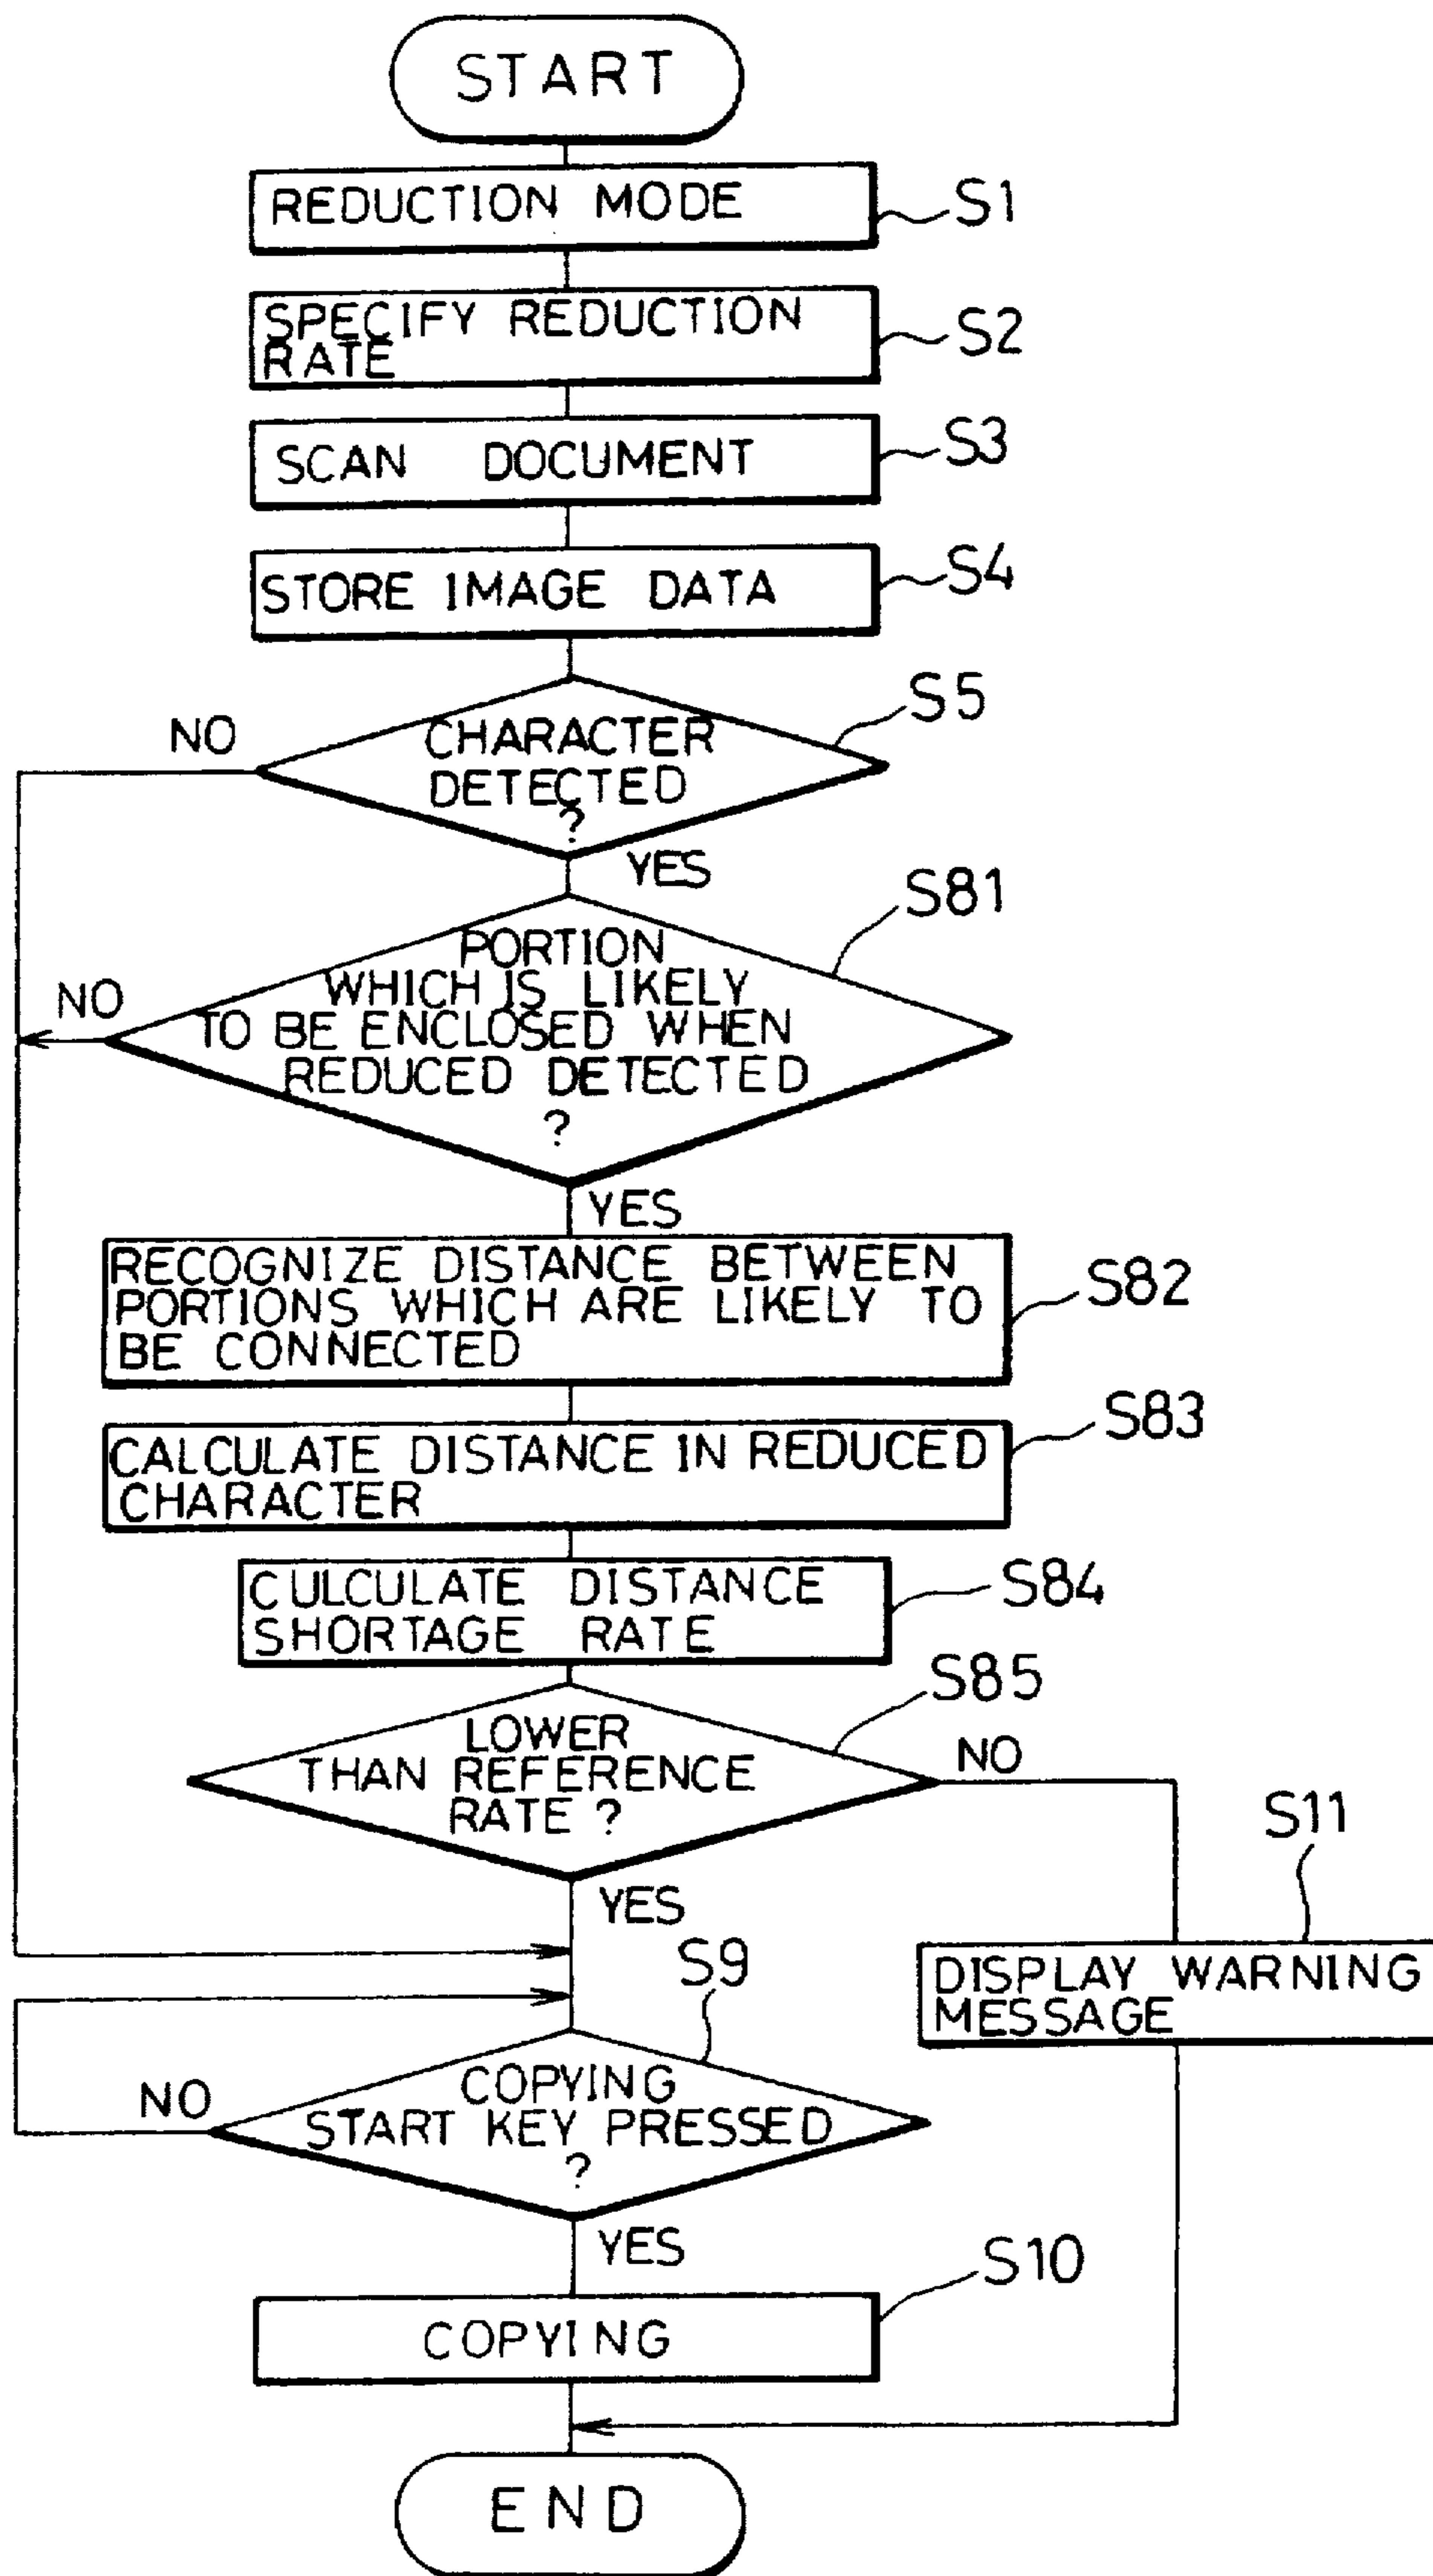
START

REDUCTION MODE S1

SPECIFY REDUCTION RATE S2

SCAN DOCUMENT S3

STORE IMAGE DATA S4

S5
NO
CHARACTER DETECTED ?
YES

S81
NO
PORTION WHICH IS LIKELY TO BE ENCLOSED WHEN REDUCED DETECTED ?
YES

RECOGNIZE DISTANCE BETWEEN PORTIONS WHICH ARE LIKELY TO BE CONNECTED S82

CALCULATE DISTANCE IN REDUCED CHARACTER S83

CULCULATE DISTANCE SHORTAGE RATE S84

S85
LOWER THAN REFERENCE RATE ?
NO
YES

S11
DISPLAY WARNING MESSAGE

S9
NO
COPYING START KEY PRESSED ?
YES

COPYING S10

END